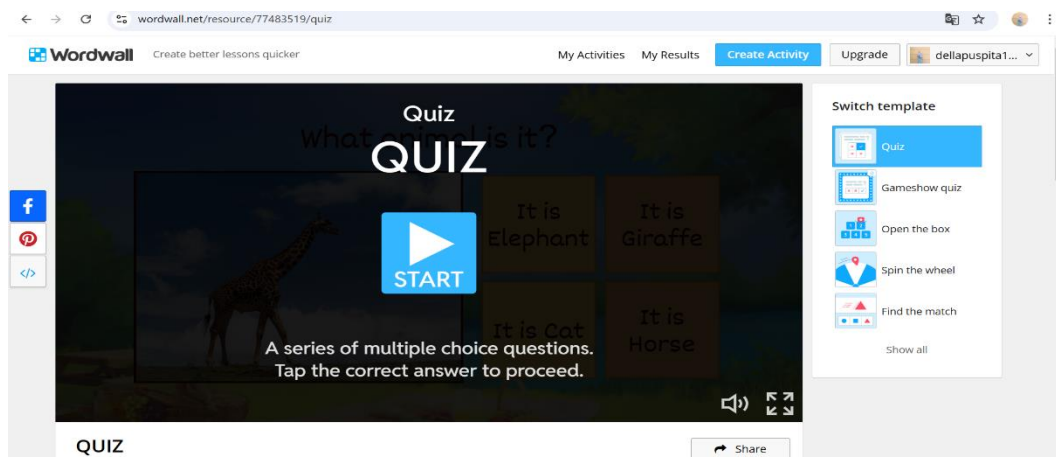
wordwall.net/resource/77483519/quiz

Wordwall Create better lessons quicker

My Activities My Results Create Activity Upgrade dellapuspita1...

Quiz

What animal is it?

QUIZ

It is Elephant

It is Giraffe

It is Cat

It is Horse

START

A series of multiple choice questions. Tap the correct answer to proceed.

Switch template

Quiz

Gameshow quiz

Open the box

Spin the wheel

Find the match

Show all

QUIZ

Share